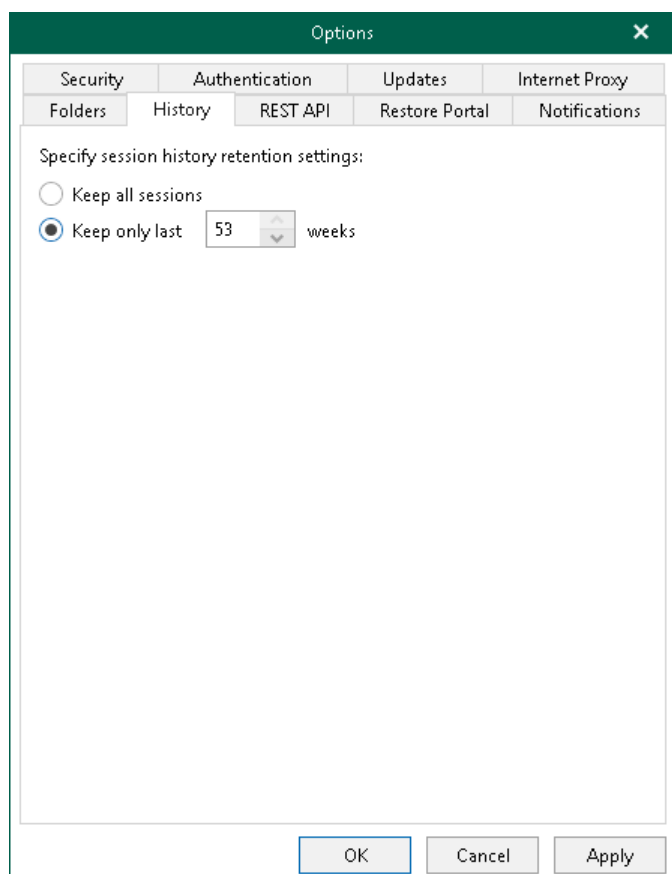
Options

Security
Authentication
Updates
Internet Proxy
Folders
History
REST API
Restore Portal
Notifications

Specify session history retention settings:

Keep all sessions

Keep only last 53 weeks

OK
Cancel
Apply